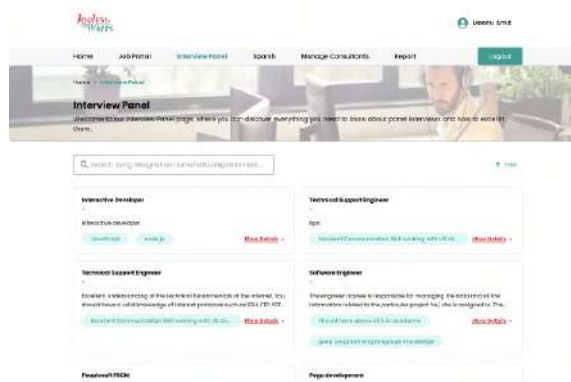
Jugaadu Warrs

Users Amit

Home Job Portal Interview Panel Spanish Manage Consultants Report Logout

Home > Interview Panel

Interview Panel

Welcome to our Interview Panel page, where you can discover everything you need to know about panel interviews and how to excel in them.

Search using designation/consultant/skills...

Filter

Interactive Developer

Interactive developer

JavaScript Node.js More Details

Technical Support Engineer

tips

Excellent Communication Skill working with US cli... More Details

Technical Support Engineer

Excellent understanding of the technical fundamentals of the internet. You should have a solid knowledge of internet protocols such as SSL, FTP, HTTP...

Excellent Communication Skill working with US cli... More Details

Software Engineer

The engineer is responsible for managing the exchange of the information related to the particular project he/ she is assigned to. The...

Should have above 35% in academics More Details

good programming language knowledge

Peoplesoft FSCM

Page development